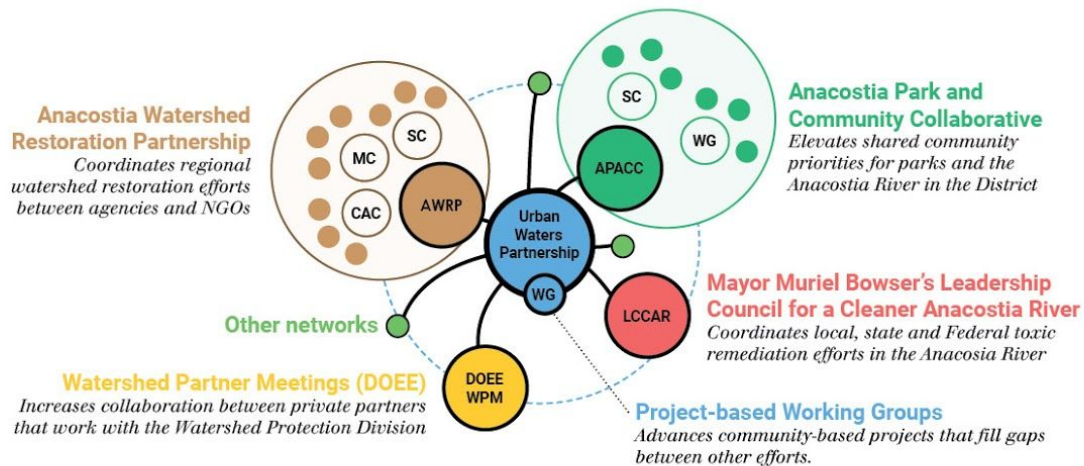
Anacostia Watershed Restoration Partnership
Coordinates regional watershed restoration efforts between agencies and NGOs

MC

SC

CAC

AWRP

SC

WG

APACC

Anacostia Park and Community Collaborative
Elevates shared community priorities for parks and the Anacostia River in the District

Urban Waters Partnership

WG

LCCAR

Mayor Muriel Bowser's Leadership Council for a Cleaner Anacostia River
Coordinates local, state and Federal toxic remediation efforts in the Anacosia River

Other networks

DOEE WPM

Watershed Partner Meetings (DOEE)
Increases collaboration between private partners that work with the Watershed Protection Division

Project-based Working Groups
Advances community-based projects that fill gaps between other efforts.